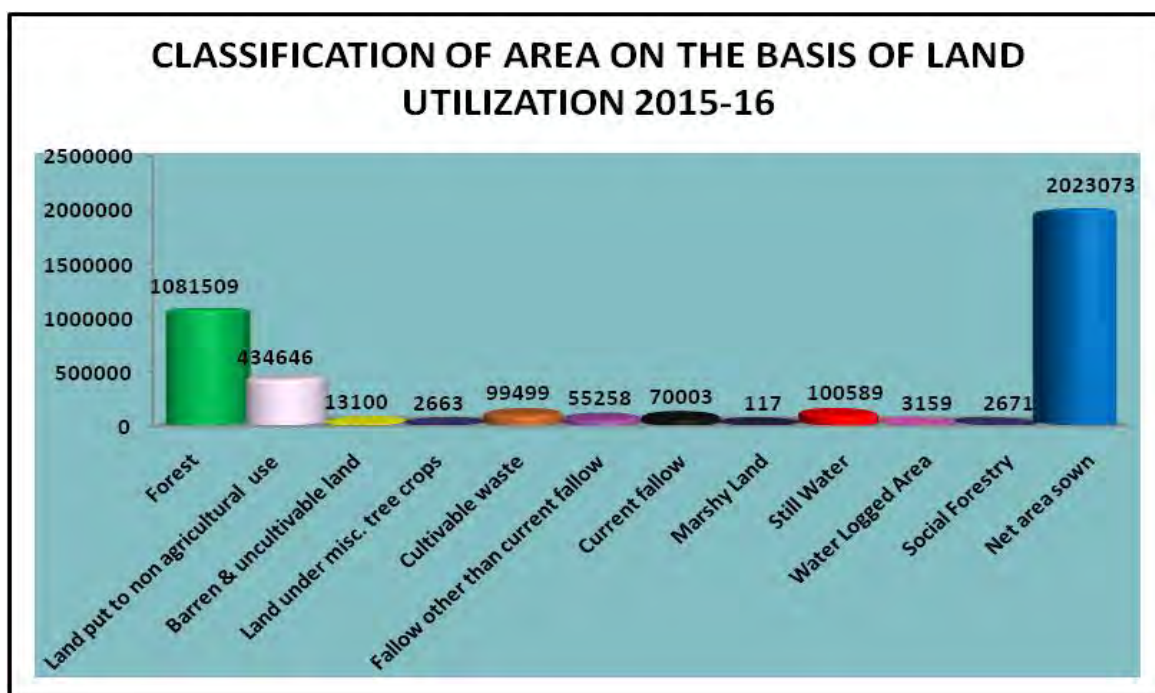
CLASSIFICATION OF AREA ON THE BASIS OF LAND UTILIZATION 2015-16

2500000
2000000
1500000
1000000
500000
0

1081509
434646
13100
2663
99499
55258
70003
117
100589
3159
2671
2023073

Forest
Land put to non agricultural use
Barren & uncultivable land
Land under misc. tree crops
Cultivable waste
Fallow other than current fallow
Current fallow
Marshy Land
Still Water
Water Logged Area
Social Forestry
Net area sown